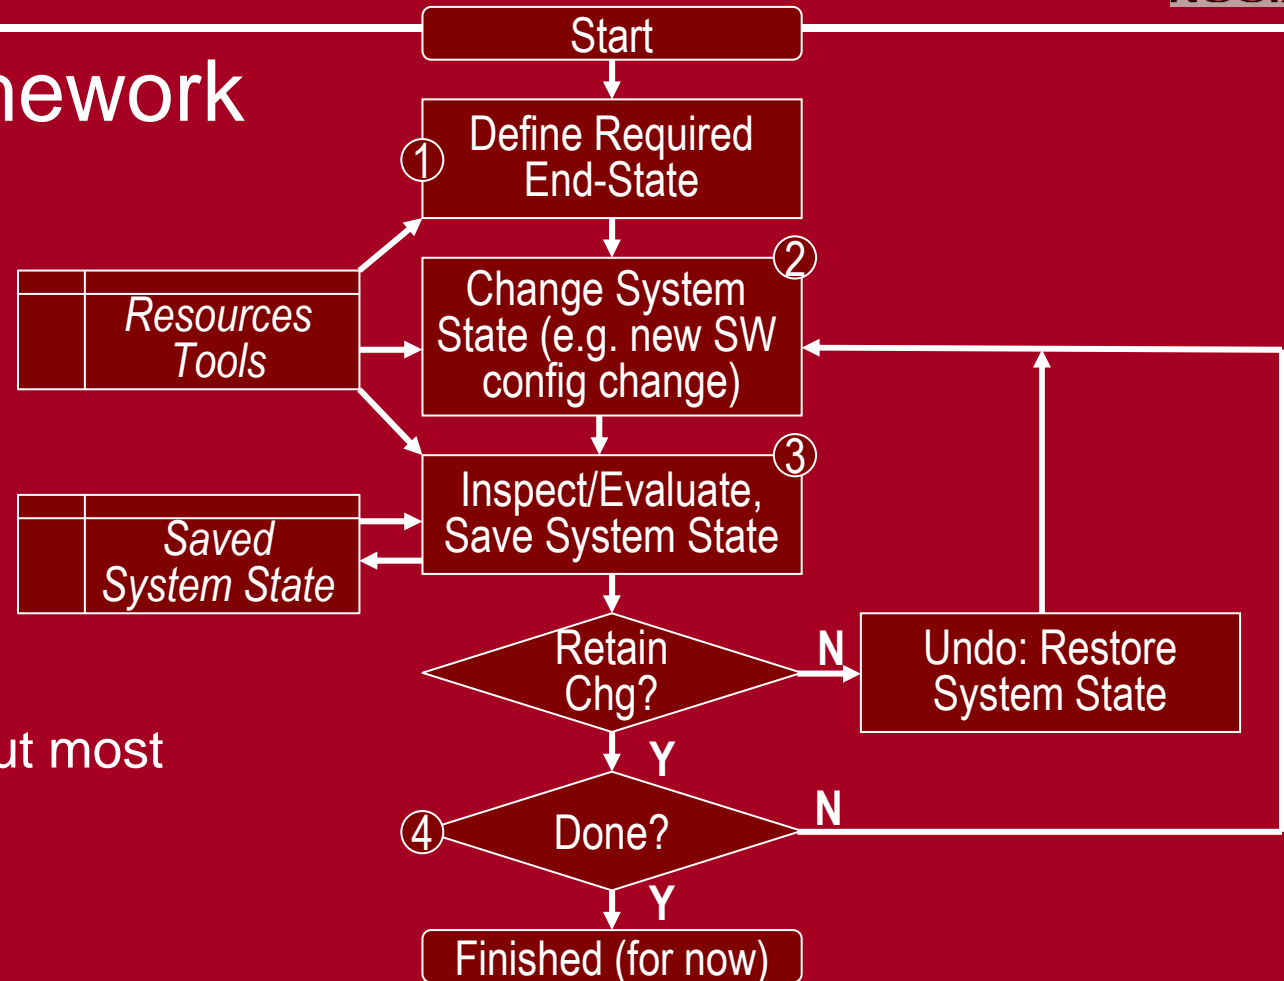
mework

ut most

Start

① Define Required End-State

② Change System State (e.g. new SW config change)

③ Inspect/Evaluate, Save System State

Resources Tools

Saved System State

Retain Chg?

N

Undo: Restore System State

Y

④ Done?

N

Y

Finished (for now)